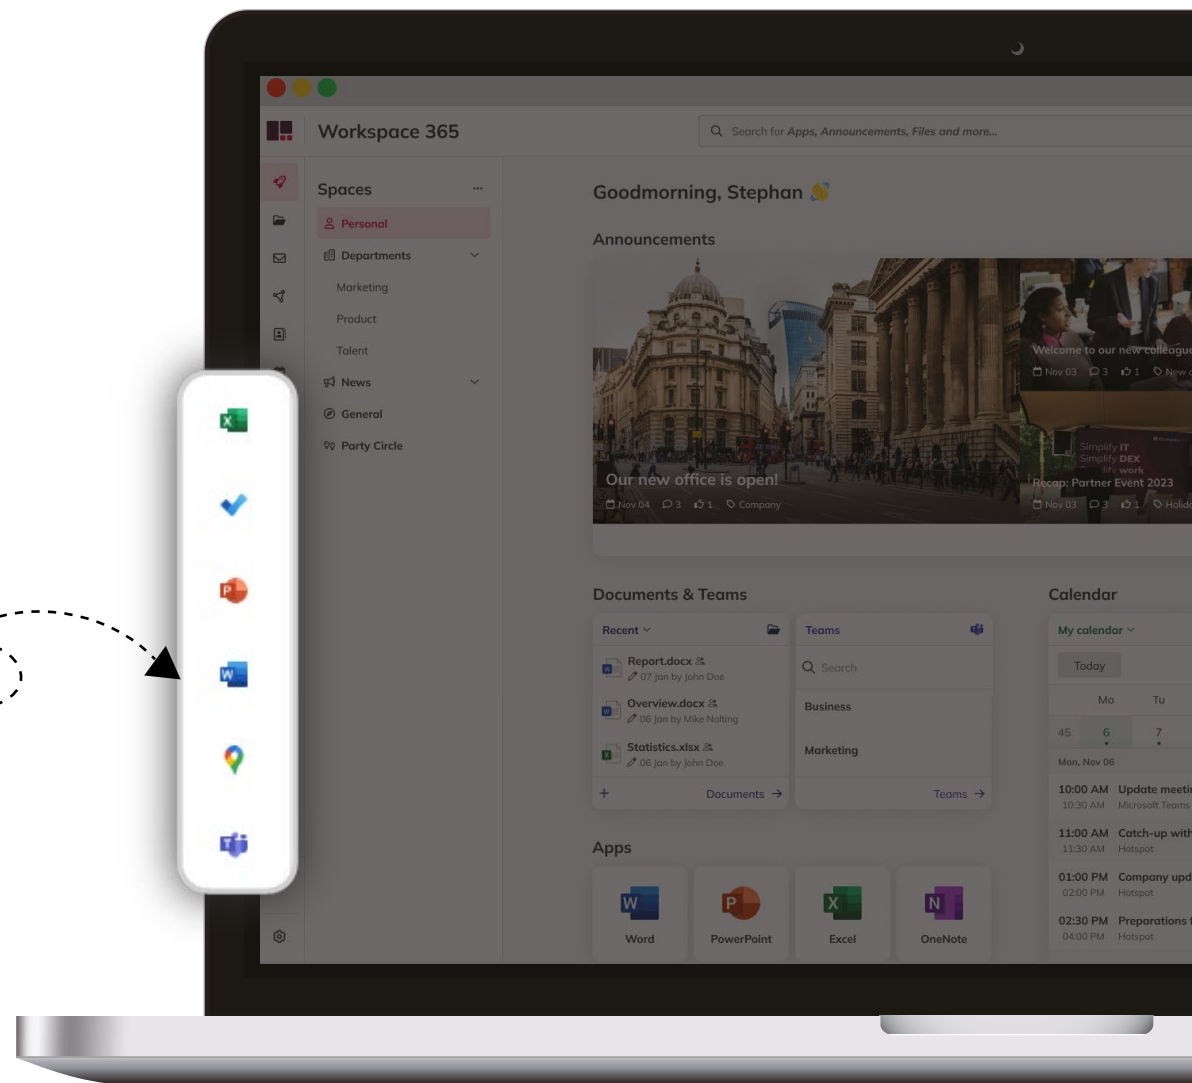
Workspace 365

Search for Apps, Announcements, Files and more...

Spaces ...

Personal

Departments

Marketing

Product

Talent

News

General

Party Circle

Goodmorning, Stephan

Announcements

Our new office is open!

Nov 04 3 1 Company

Welcome to our new colleague

Nov 03 3 1 New

Simplify IT
Simplify DEX

Recap: Partner Event 2023

Nov 03 3 1 Holid

Documents & Teams

Recent

Report.docx
07 Jan by John Doe

Overview.docx
06 Jan by Mike Nolting

Statistics.xlsx
06 Jan by John Doe

+ Documents →

Teams

Search

Business

Marketing

Teams →

Calendar

My calendar

Today

Mo Tu

45 6 7

Mon, Nov 06

10:00 AM Update meeti
10:30 AM Microsoft Teams

11:00 AM Catch-up with
11:30 AM Hotspot

01:00 PM Company upd
02:00 PM Hotspot

02:30 PM Preparations
04:00 PM Hotspot

Apps

Word

PowerPoint

Excel

OneNote